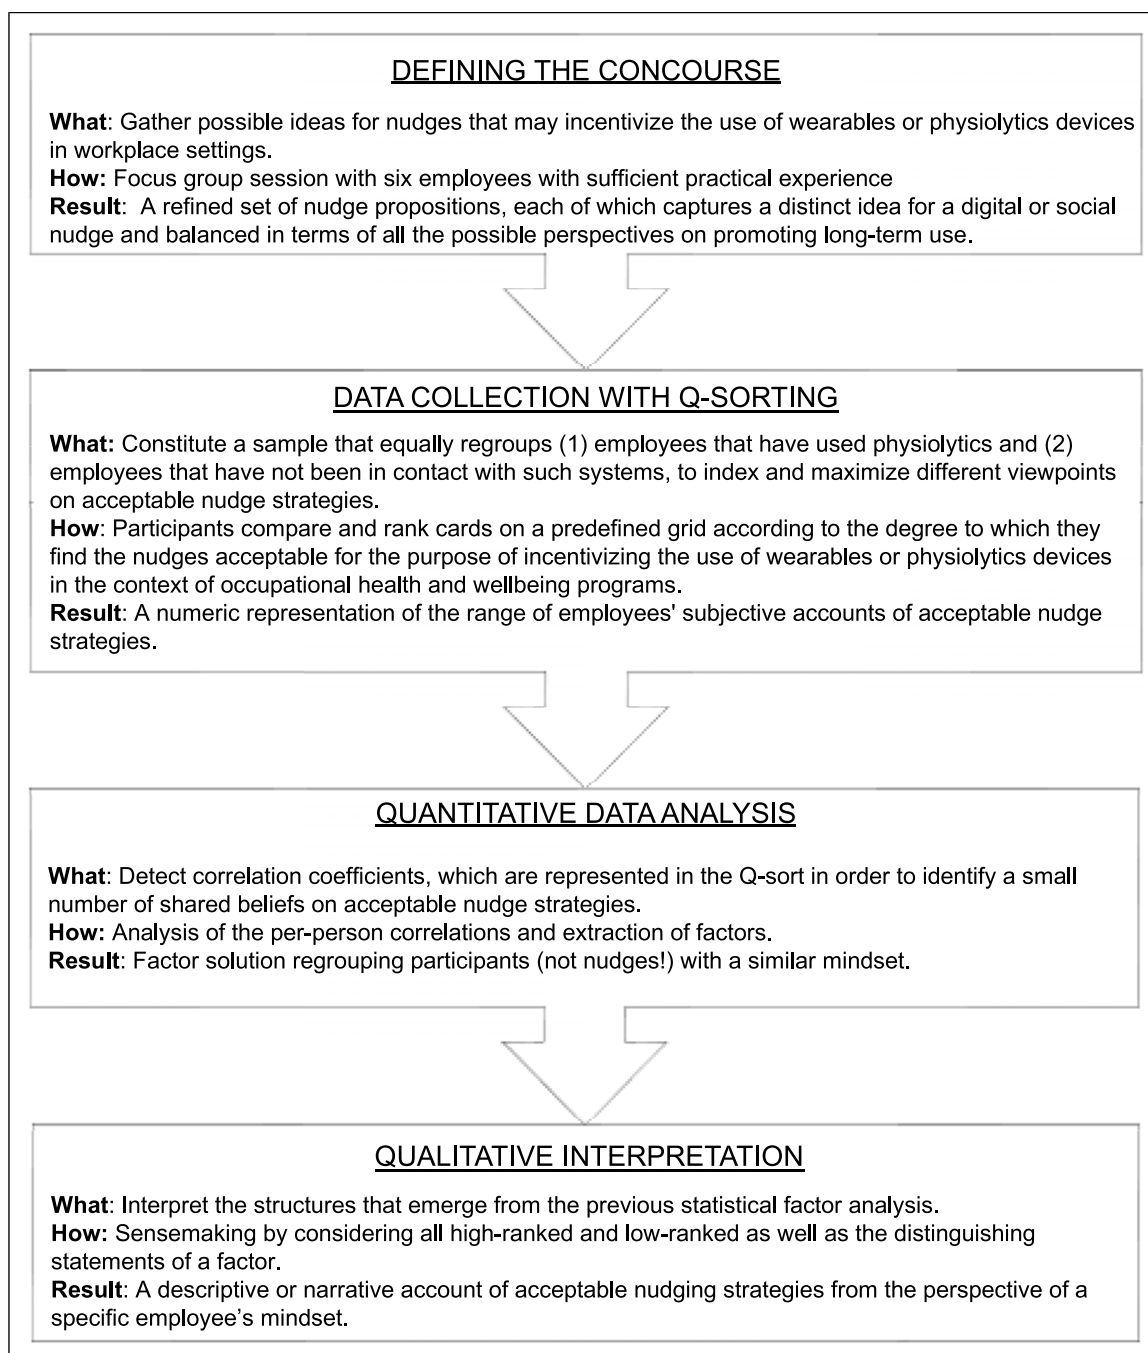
DEFINING THE CONCOURSE

What: Gather possible ideas for nudges that may incentivize the use of wearables or physiolytics devices in workplace settings.
How: Focus group session with six employees with sufficient practical experience
Result: A refined set of nudge propositions, each of which captures a distinct idea for a digital or social nudge and balanced in terms of all the possible perspectives on promoting long-term use.

DATA COLLECTION WITH Q-SORTING

What: Constitute a sample that equally regroups (1) employees that have used physiolytics and (2) employees that have not been in contact with such systems, to index and maximize different viewpoints on acceptable nudge strategies.
How: Participants compare and rank cards on a predefined grid according to the degree to which they find the nudges acceptable for the purpose of incentivizing the use of wearables or physiolytics devices in the context of occupational health and wellbeing programs.
Result: A numeric representation of the range of employees' subjective accounts of acceptable nudge strategies.

QUANTITATIVE DATA ANALYSIS

What: Detect correlation coefficients, which are represented in the Q-sort in order to identify a small number of shared beliefs on acceptable nudge strategies.
How: Analysis of the per-person correlations and extraction of factors.
Result: Factor solution regrouping participants (not nudges!) with a similar mindset.

QUALITATIVE INTERPRETATION

What: Interpret the structures that emerge from the previous statistical factor analysis.
How: Sensemaking by considering all high-ranked and low-ranked as well as the distinguishing statements of a factor.
Result: A descriptive or narrative account of acceptable nudging strategies from the perspective of a specific employee's mindset.